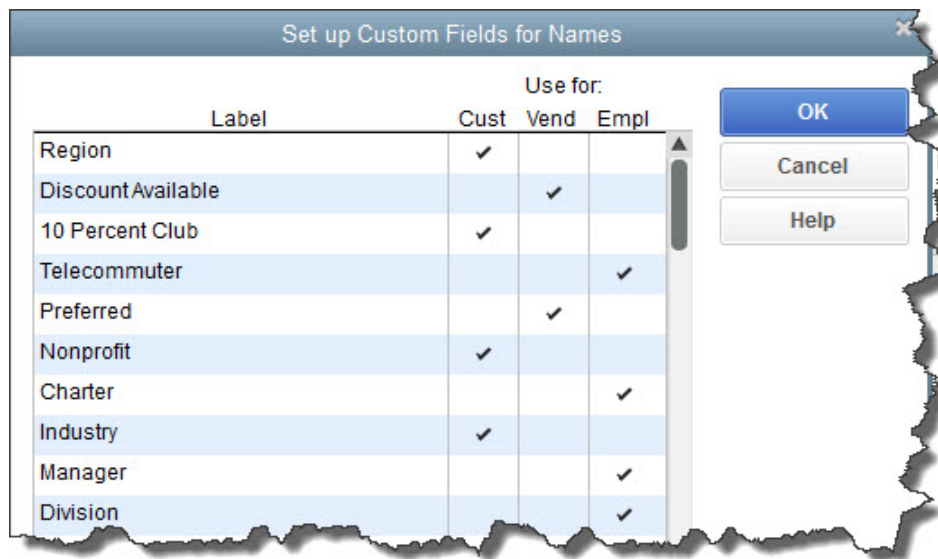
Set up Custom Fields for Names

Use for:

| Label | Cust | Vend | Empl |
|---|---|---|---|
| Region | ✔ | | |
| Discount Available | | ✔ | |
| 10 Percent Club | ✔ | | |
| Telecommuter | | | ✔ |
| Preferred | | ✔ | |
| Nonprofit | ✔ | | |
| Charter | | | ✔ |
| Industry | ✔ | | |
| Manager | | | ✔ |
| Division | | | ✔ |

OK

Cancel

Help